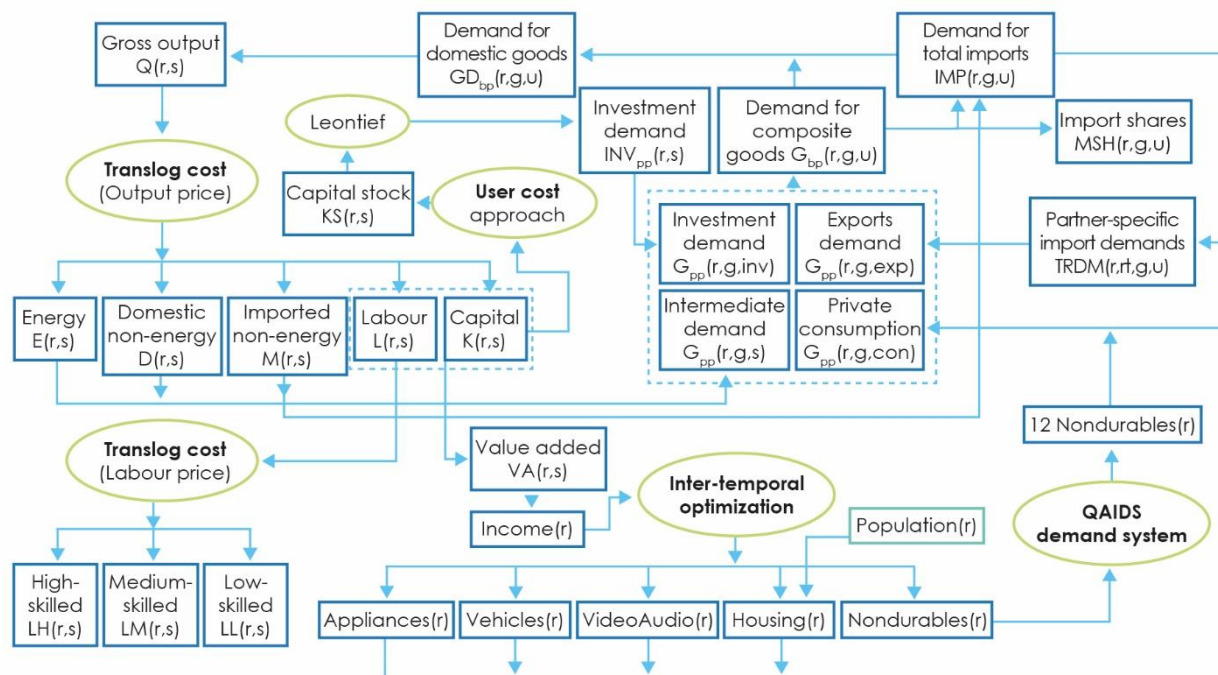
Gross output Q(r,s)

Demand for domestic goods $GD_{bp}$(r,g,u)

Demand for total imports IMP(r,g,u)

Leontief

Investment demand $INV_{pp}$(r,s)

Demand for composite goods $G_{bp}$(r,g,u)

Import shares MSH(r,g,u)

**Translog cost** (Output price)

Capital stock KS(r,s)

**User cost** approach

Investment demand $G_{pp}$(r,g,inv)

Exports demand $G_{pp}$(r,g,exp)

Partner-specific import demands TRDM(r,rt,g,u)

Intermediate demand $G_{pp}$(r,g,s)

Private consumption $G_{pp}$(r,g,con)

Energy E(r,s)

Domestic non-energy D(r,s)

Imported non-energy M(r,s)

Labour L(r,s)

Capital K(r,s)

12 Nondurables(r)

**Translog cost** (Labour price)

Value added VA(r,s)

**Inter-temporal optimization**

Income(r)

Population(r)

**QAIDS demand system**

High-skilled LH(r,s)

Medium-skilled LM(r,s)

Low-skilled LL(r,s)

Appliances(r)

Vehicles(r)

VideoAudio(r)

Housing(r)

Nondurables(r)